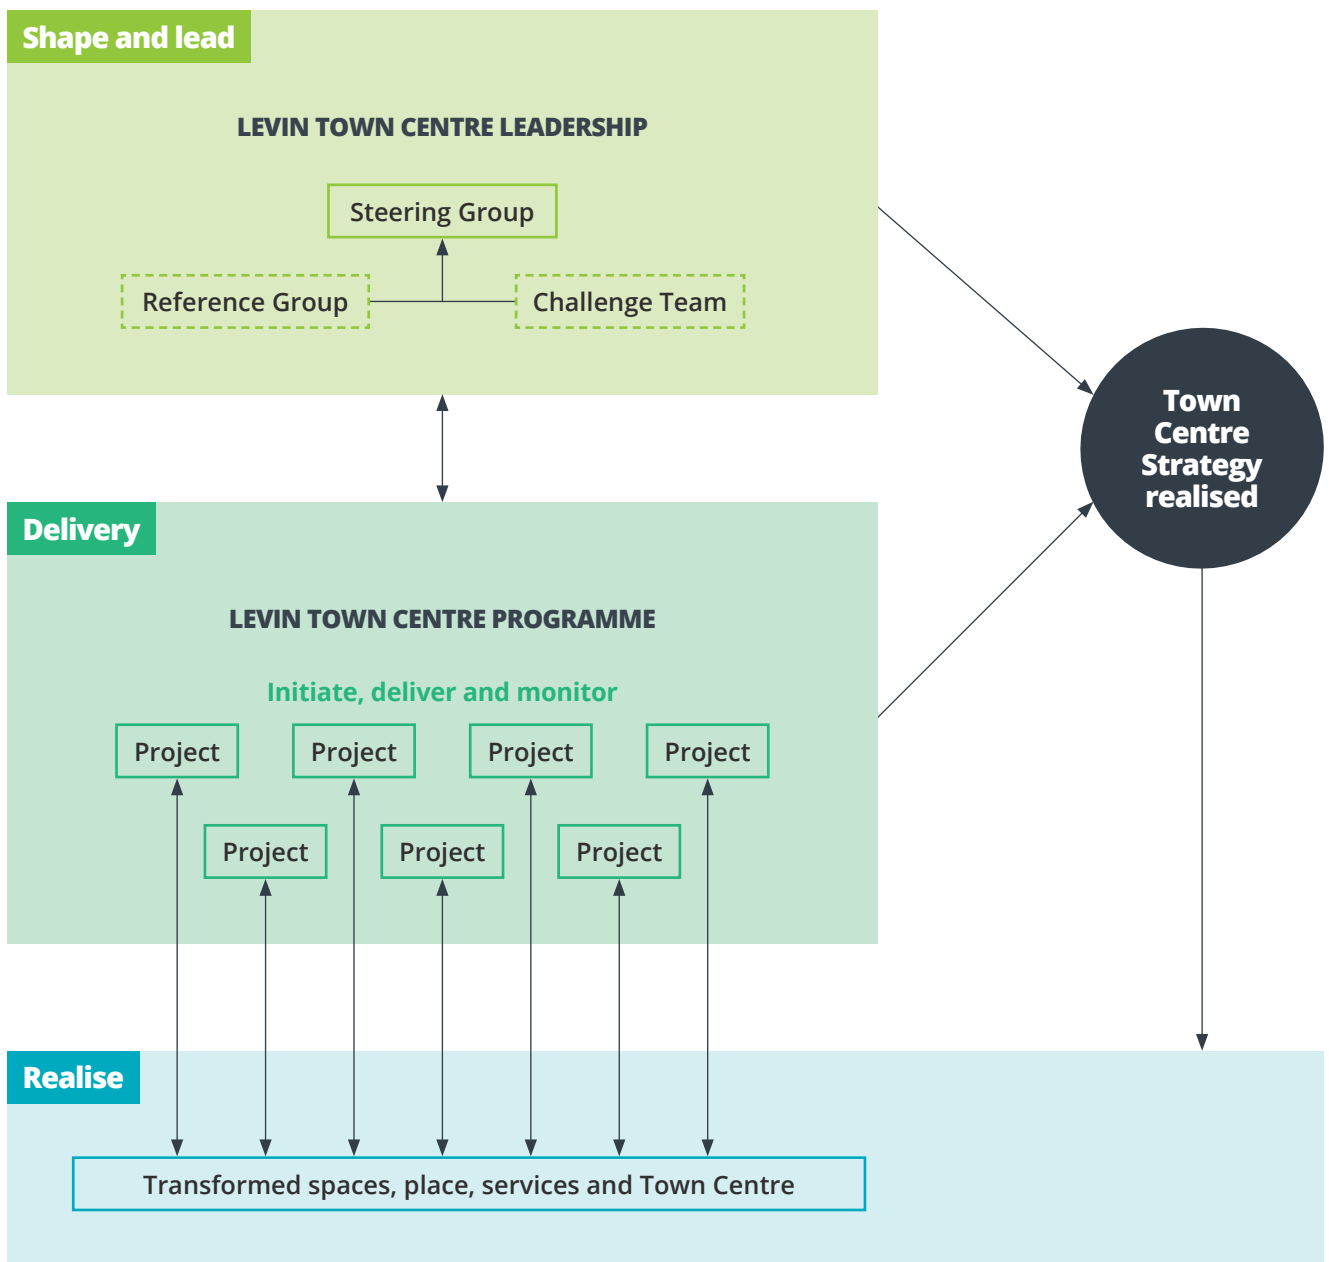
Shape and lead

LEVIN TOWN CENTRE LEADERSHIP

Steering Group

Reference Group

Challenge Team

Town Centre Strategy realised

Delivery

LEVIN TOWN CENTRE PROGRAMME

Initiate, deliver and monitor

Project

Project

Project

Project

Project

Project

Project

Realise

Transformed spaces, place, services and Town Centre